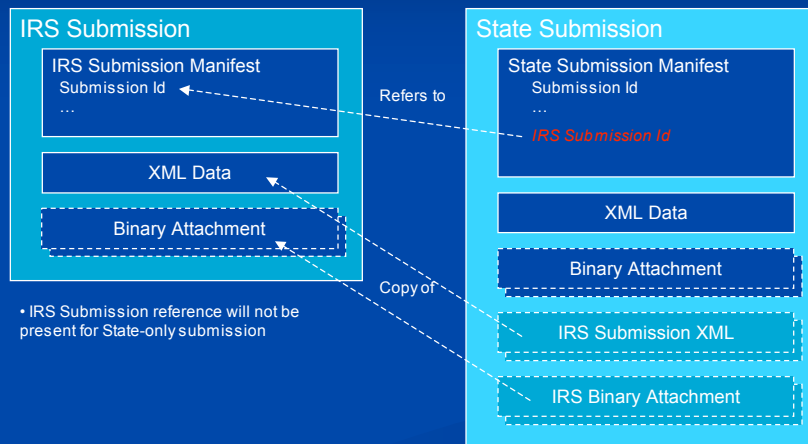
IRS Submission

IRS Submission Manifest
Submission Id
…

XML Data

Binary Attachment

• IRS Submission reference will not be present for State-only submission

Refers to

Copy of

State Submission

State Submission Manifest
Submission Id
…
IRS Submission Id

XML Data

Binary Attachment

IRS Submission XML

IRS Binary Attachment